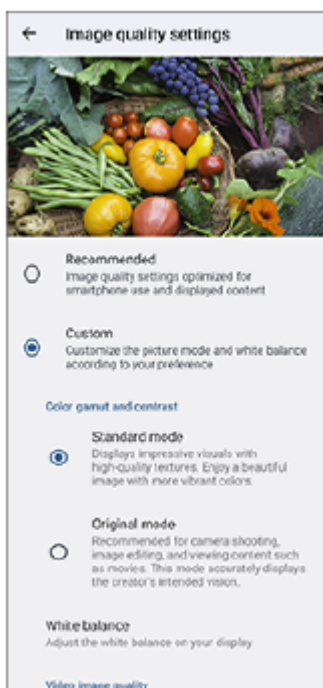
Image quality settings

Recommended
Image quality settings optimized for smartphone use and displayed content

Custom
Customize the picture mode and white balance according to your preference

Color gamut and contrast

Standard mode
Displays impressive visuals with high-quality textures. Enjoy a beautiful image with more vibrant colors.

Original mode
Recommended for camera shooting, image editing, and viewing content such as movies. This mode accurately displays the creator's intended vision.

White balance
Adjust the white balance on your display

Video image quality